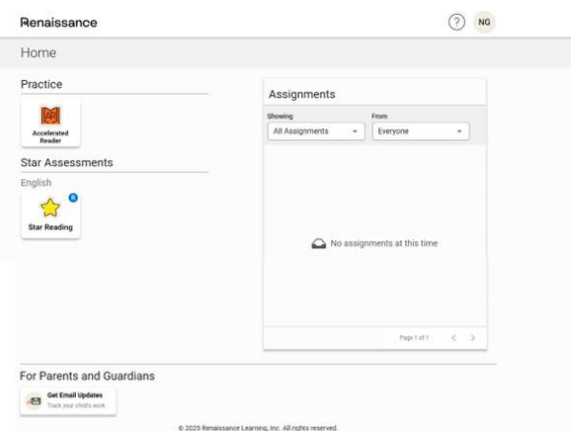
Renaissance

? NG

Home

Practice

Accelerated Reader

Star Assessments

English

R

Star Reading

Assignments

Showing
All Assignments

From
Everyone

No assignments at this time

Page 1 of 1 < >

For Parents and Guardians

Get Email Updates
Track your child's work

© 2023 Renaissance Learning, Inc. All rights reserved.